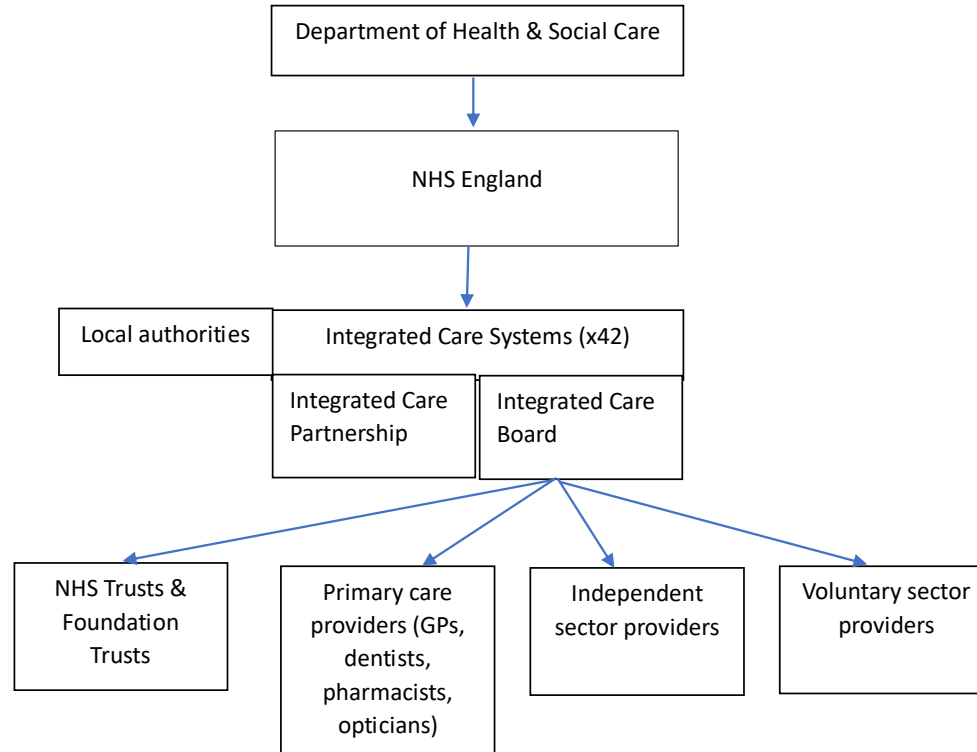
Department of Health & Social Care

NHS England

Local authorities

Integrated Care Systems (x42)

Integrated Care Partnership

Integrated Care Board

NHS Trusts & Foundation Trusts

Primary care providers (GPs, dentists, pharmacists, opticians)

Independent sector providers

Voluntary sector providers